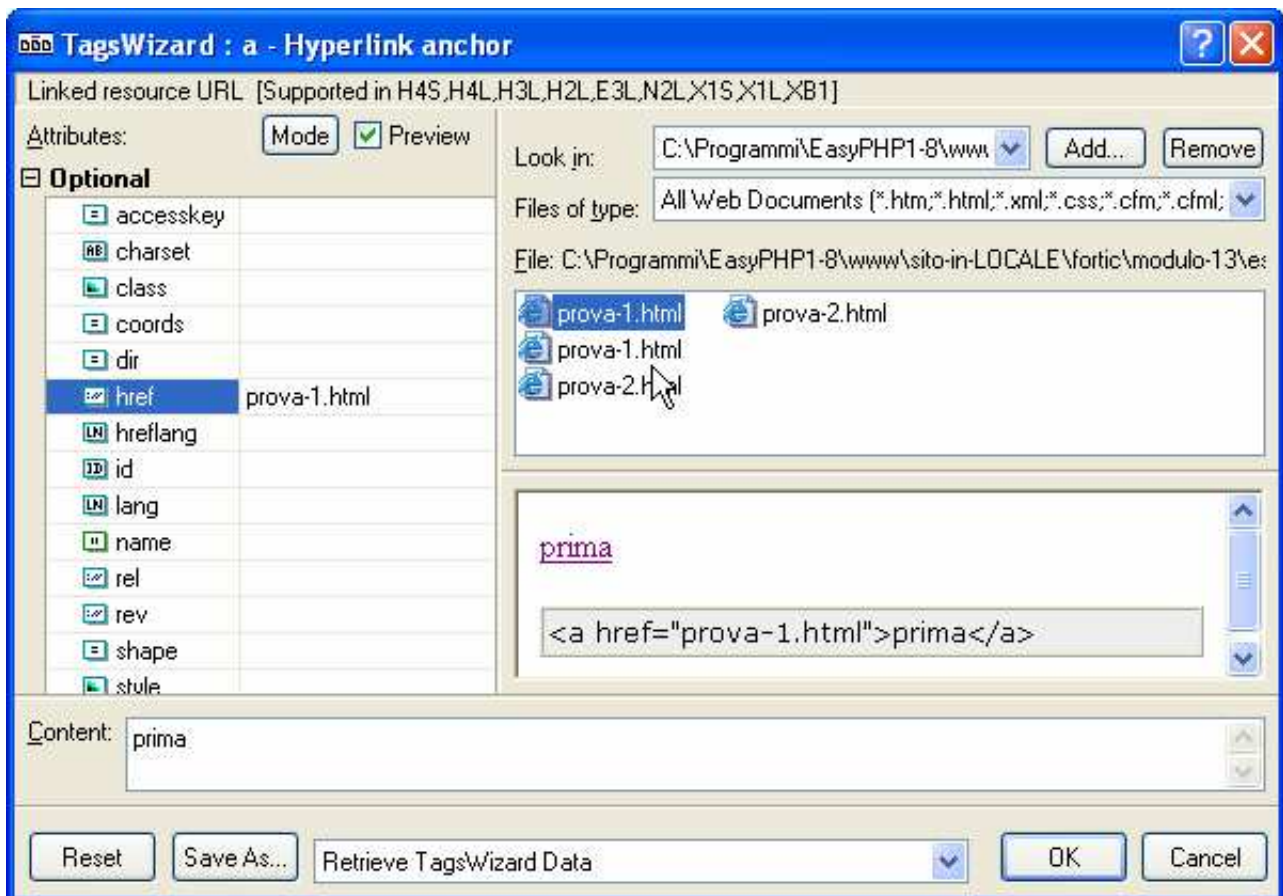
TagsWizard : a - Hyperlink anchor

Linked resource URL [Supported in H4S,H4L,H3L,H2L,E3L,N2L,X1S,X1L,XB1]

Attributes: Mode Preview

Optional

| | |
|---|---|
| accesskey | |
| charset | |
| class | |
| coords | |
| dir | |
| href | prova-1.html |
| hreflang | |
| id | |
| lang | |
| name | |
| rel | |
| rev | |
| shape | |
| style | |

Look in: C:\Programmi\EasyPHP1-8\www Add... Remove

Files of type: All Web Documents (*.htm;*.html;*.xml;*.css;*.cfm;*.cfml;

File: C:\Programmi\EasyPHP1-8\www\sito-in-LOCALE\fortic\modulo-13\es

prova-1.html prova-2.html
prova-1.html
prova-2.h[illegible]l

prima

<a href="prova-1.html">prima</a>

Content: prima

Reset Save As... Retrieve TagsWizard Data OK Cancel